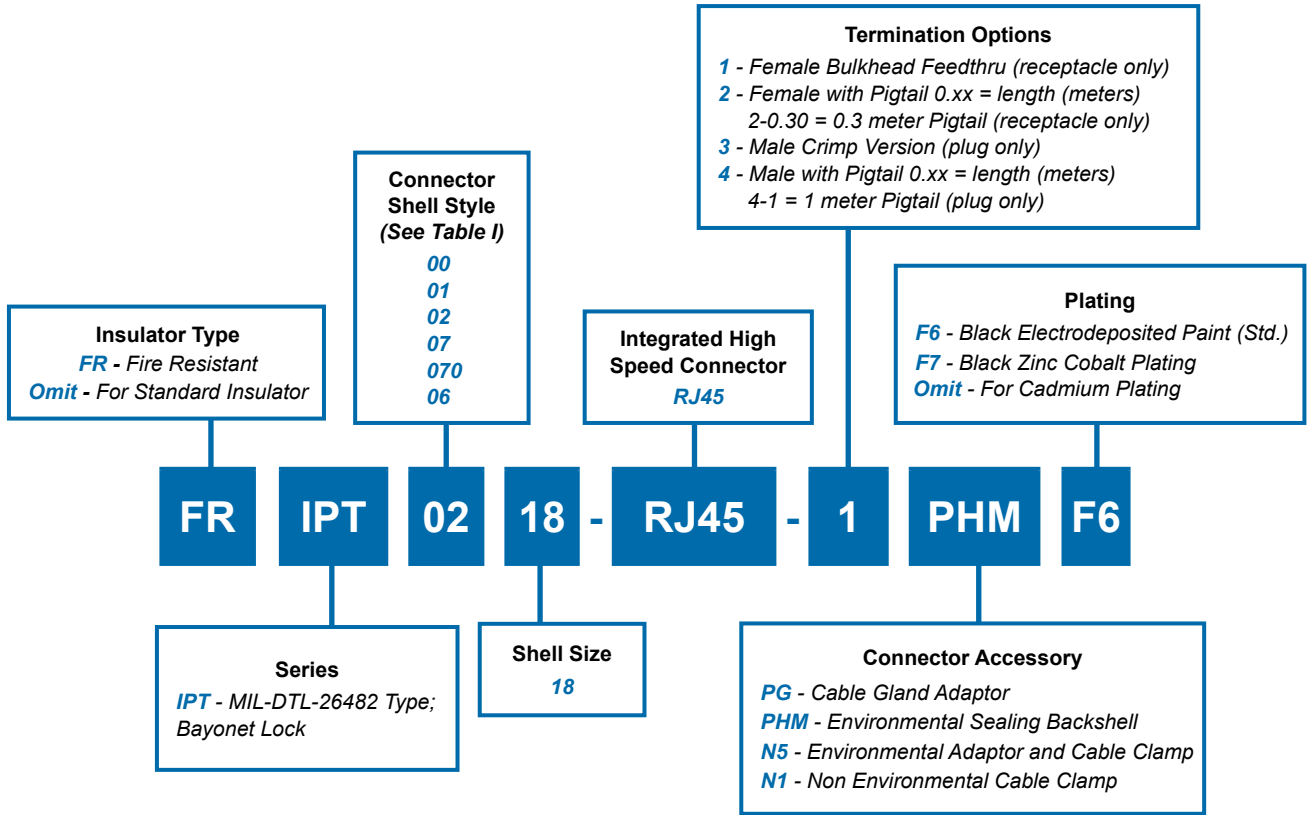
Termination Options
1 - Female Bulkhead Feedthru (receptacle only)
2 - Female with Pigtail 0.xx = length (meters)
2-0.30 = 0.3 meter Pigtail (receptacle only)
3 - Male Crimp Version (plug only)
4 - Male with Pigtail 0.xx = length (meters)
4-1 = 1 meter Pigtail (plug only)

Connector Shell Style
(See Table I)
00
01
02
07
070
06

Insulator Type
FR - Fire Resistant
Omit - For Standard Insulator

Integrated High Speed Connector
RJ45

Plating
F6 - Black Electrodeposited Paint (Std.)
F7 - Black Zinc Cobalt Plating
Omit - For Cadmium Plating

FR IPT 02 18 - RJ45 - 1 PHM F6

Series
IPT - MIL-DTL-26482 Type; Bayonet Lock

Shell Size
18

Connector Accessory
PG - Cable Gland Adaptor
PHM - Environmental Sealing Backshell
N5 - Environmental Adaptor and Cable Clamp
N1 - Non Environmental Cable Clamp